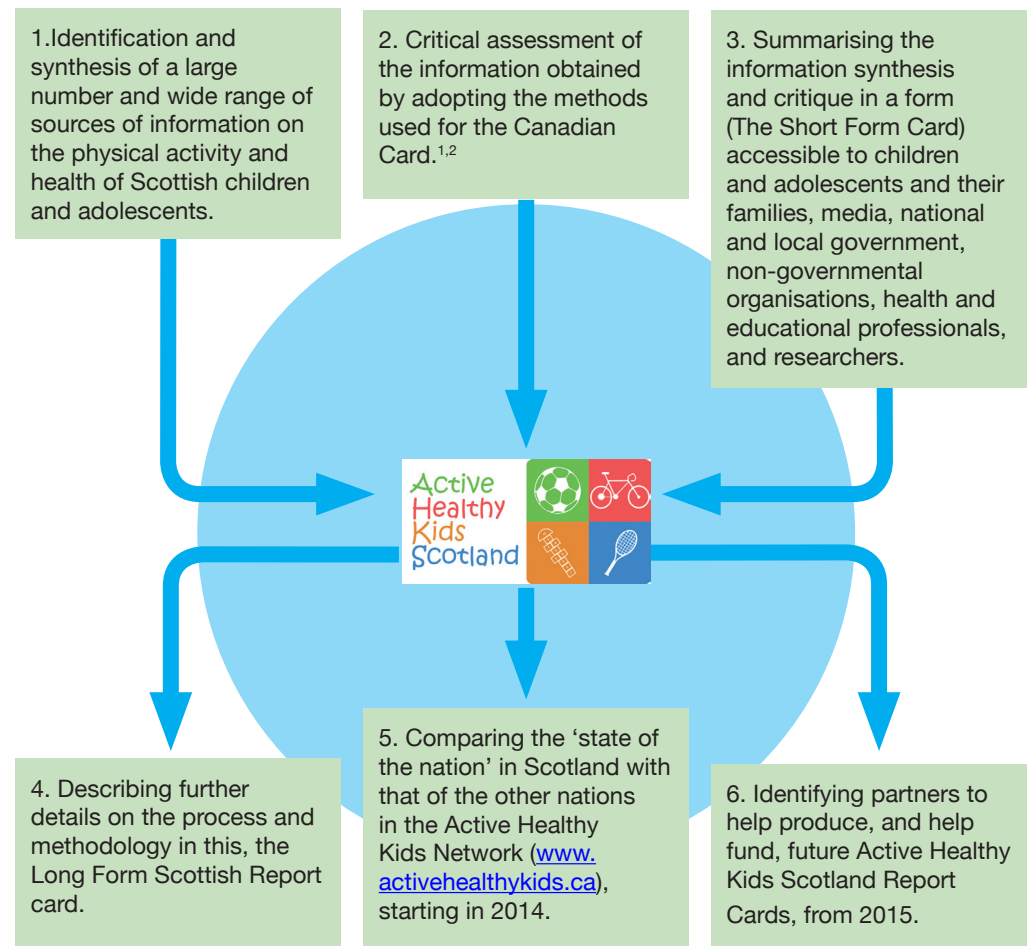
1.Identification and synthesis of a large number and wide range of sources of information on the physical activity and health of Scottish children and adolescents.

2. Critical assessment of the information obtained by adopting the methods used for the Canadian Card.$^{1,2}$

3. Summarising the information synthesis and critique in a form (The Short Form Card) accessible to children and adolescents and their families, media, national and local government, non-governmental organisations, health and educational professionals, and researchers.

Active Healthy Kids Scotland

4. Describing further details on the process and methodology in this, the Long Form Scottish Report card.

5. Comparing the 'state of the nation' in Scotland with that of the other nations in the Active Healthy Kids Network (www.activehealthykids.ca), starting in 2014.

6. Identifying partners to help produce, and help fund, future Active Healthy Kids Scotland Report Cards, from 2015.